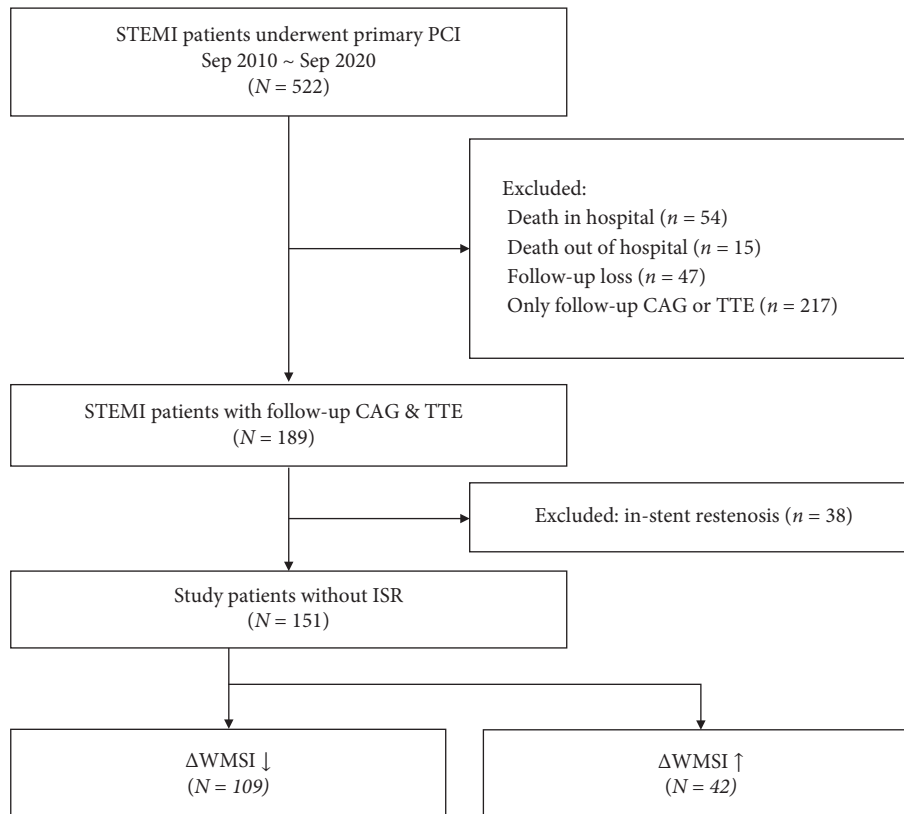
STEMI patients underwent primary PCI
Sep 2010 ~ Sep 2020
($N = 522$)

Excluded:
Death in hospital ($n = 54$)
Death out of hospital ($n = 15$)
Follow-up loss ($n = 47$)
Only follow-up CAG or TTE ($n = 217$)

STEMI patients with follow-up CAG & TTE
($N = 189$)

Excluded: in-stent restenosis ($n = 38$)

Study patients without ISR
($N = 151$)

$\Delta$WMSI $\downarrow$
($N = 109$)

$\Delta$WMSI $\uparrow$
($N = 42$)